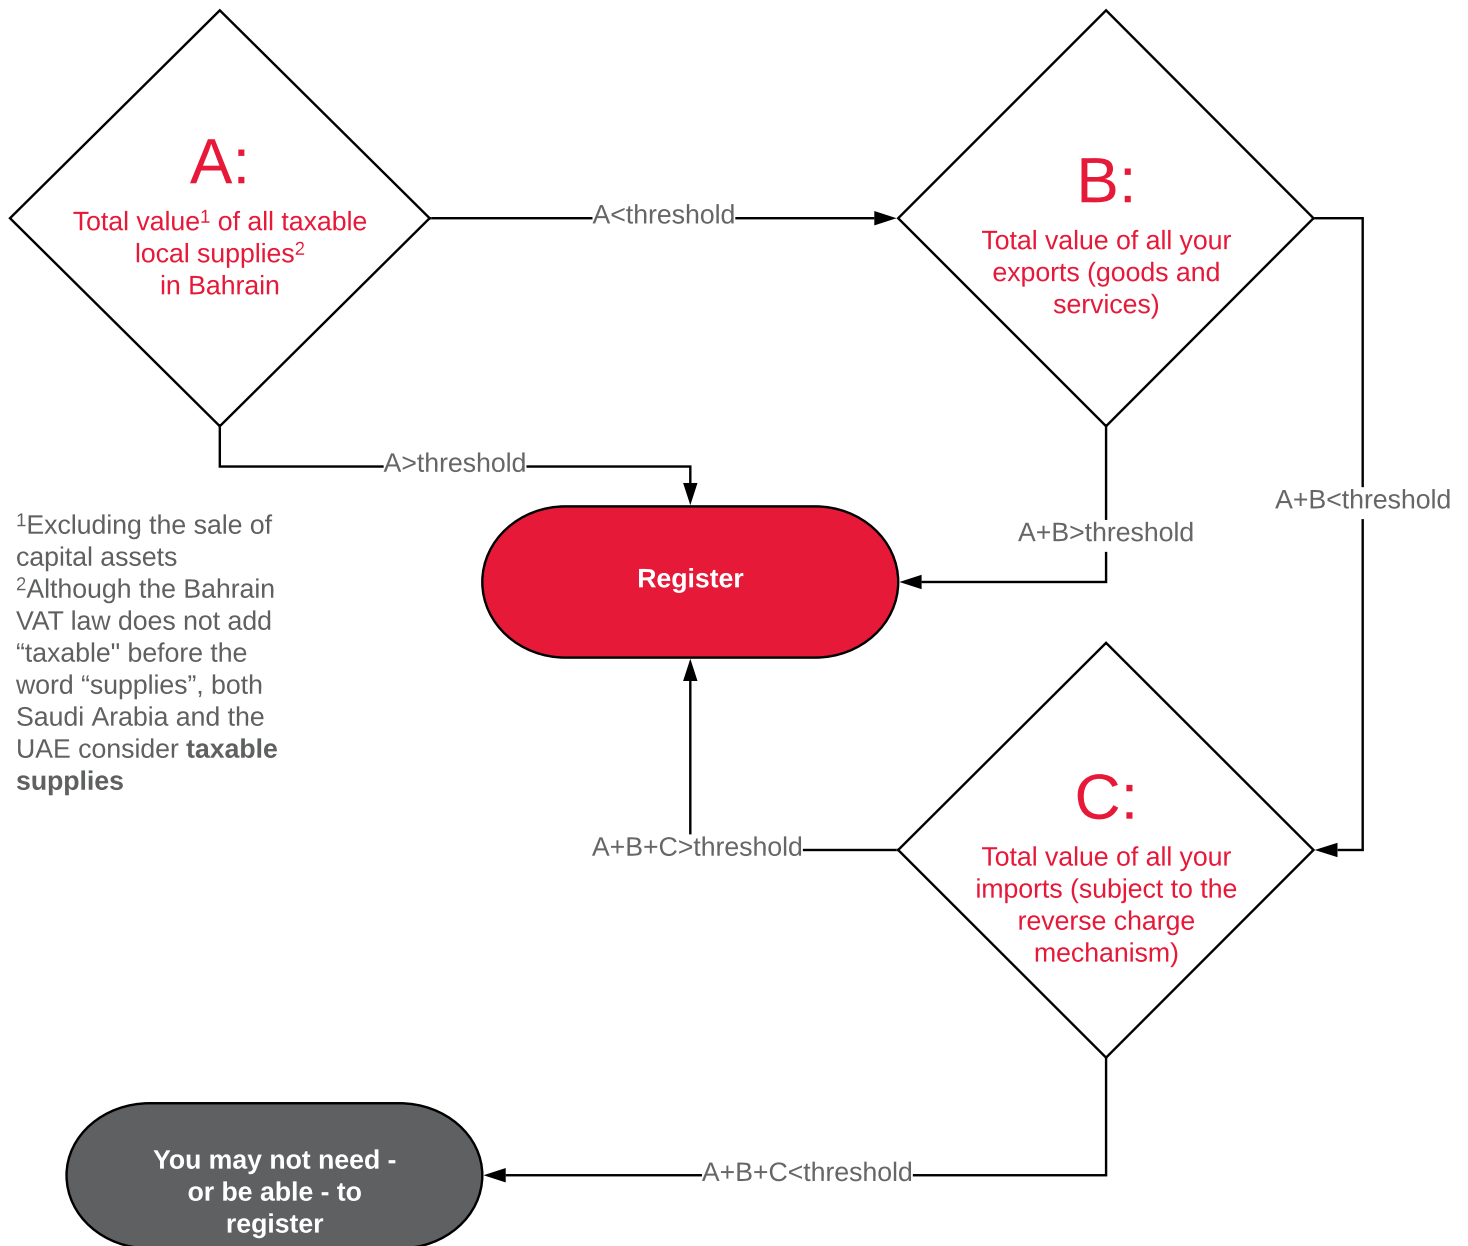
A:
Total value$^1$ of all taxable local supplies$^2$ in Bahrain

A<threshold

B:
Total value of all your exports (goods and services)

A>threshold

$^1$Excluding the sale of capital assets
$^2$Although the Bahrain VAT law does not add “taxable" before the word “supplies”, both Saudi Arabia and the UAE consider **taxable supplies**

Register

A+B>threshold

A+B<threshold

A+B+C>threshold

C:
Total value of all your imports (subject to the reverse charge mechanism)

You may not need - or be able - to register

A+B+C<threshold